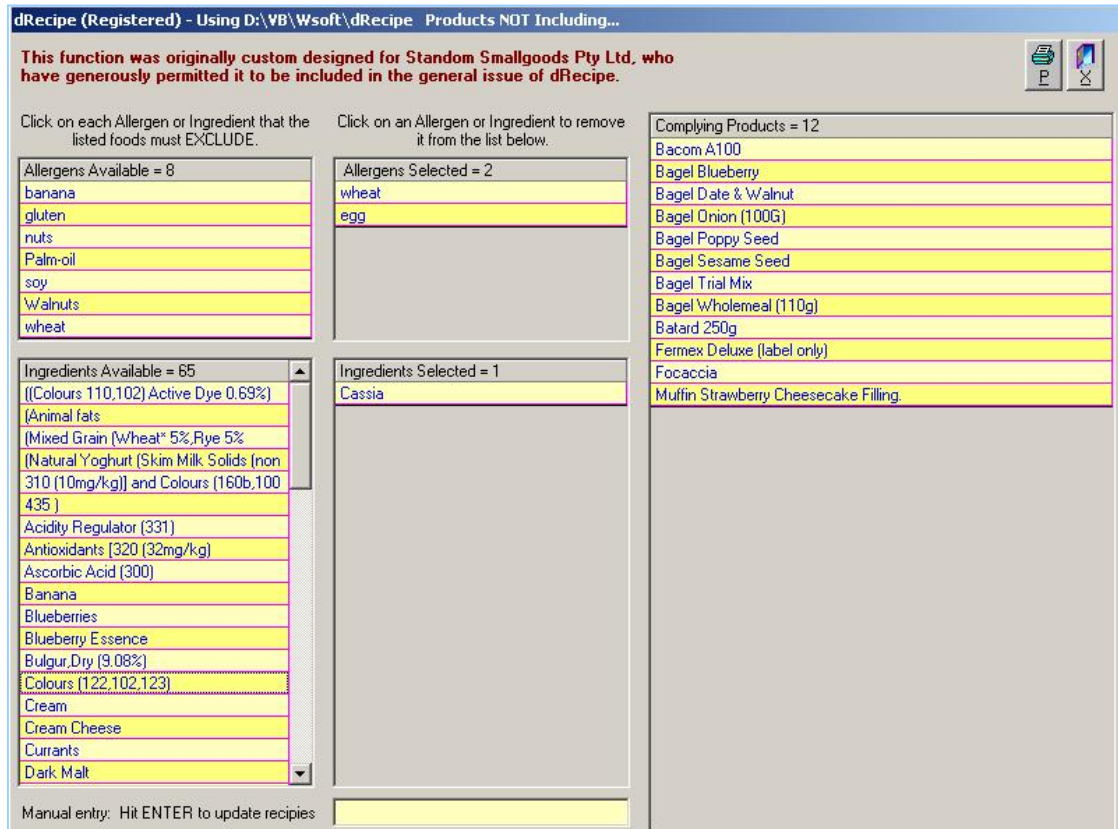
dRecipe (Registered) - Using D:\VB\Wsoft\dRecipe Products NOT Including...

This function was originally custom designed for Standom Smallgoods Pty Ltd, who have generously permitted it to be included in the general issue of dRecipe.

P X

Click on each Allergen or Ingredient that the listed foods must EXCLUDE.

Allergens Available = 8
banana
gluten
nuts
Palm-oil
soy
Walnuts
wheat

Ingredients Available = 65
((Colours 110,102) Active Dye 0.69%)
(Animal fats
(Mixed Grain (Wheat* 5%,Rye 5%
(Natural Yoghurt (Skim Milk Solids (non
310 (10mg/kg)] and Colours (160b,100
435 )
Acidity Regulator (331)
Antioxidants [320 (32mg/kg)
Ascorbic Acid (300)
Banana
Blueberries
Blueberry Essence
Bulgur,Dry (9.08%)
Colours (122,102,123)
Cream
Cream Cheese
Currants
Dark Malt

Click on an Allergen or Ingredient to remove it from the list below.

Allergens Selected = 2
wheat
egg

Ingredients Selected = 1
Cassia

Complying Products = 12
Bacom A100
Bagel Blueberry
Bagel Date & Walnut
Bagel Onion (100G)
Bagel Poppy Seed
Bagel Sesame Seed
Bagel Trial Mix
Bagel Wholemeal (110g)
Batard 250g
Fermex Deluxe (label only)
Focaccia
Muffin Strawberry Cheesecake Filling.

Manual entry: Hit ENTER to update recipies